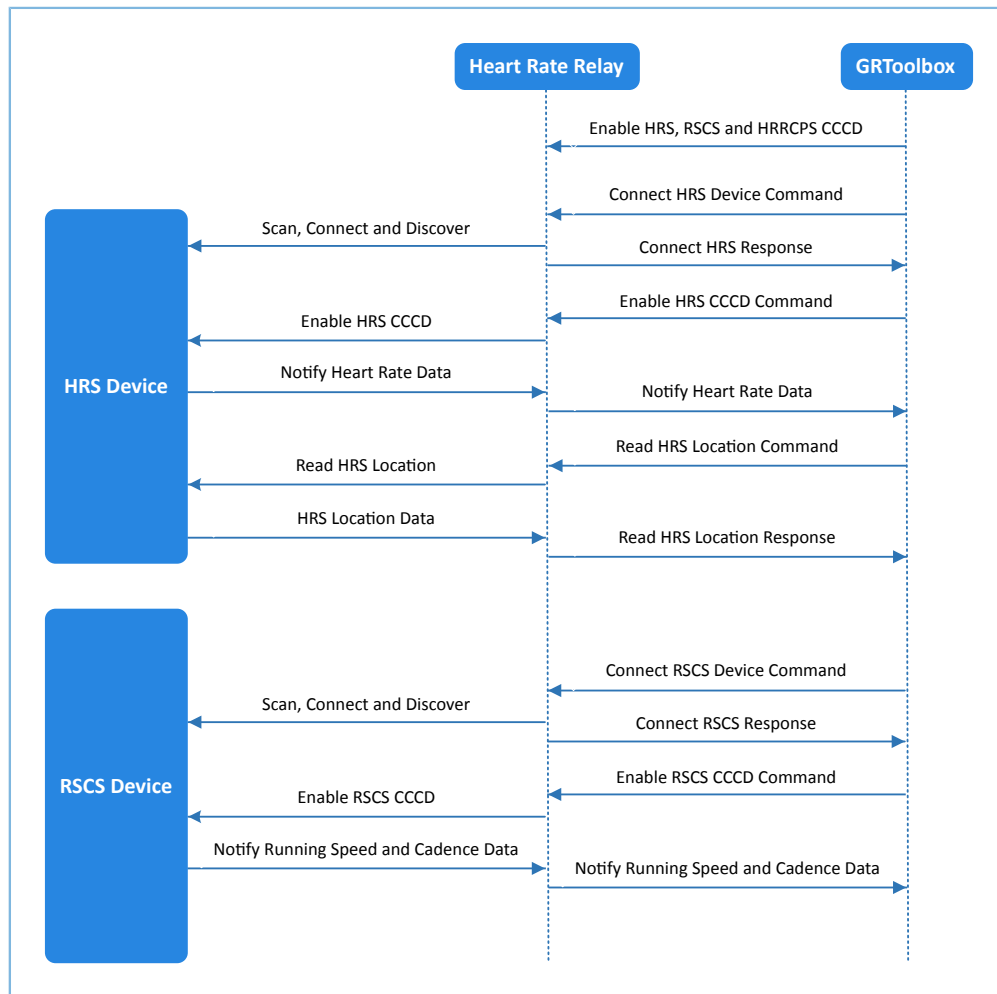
Heart Rate Relay

GRToolbox

Enable HRS, RSCS and HRRCPS CCCD

Connect HRS Device Command

Scan, Connect and Discover

Connect HRS Response

Enable HRS CCCD Command

Enable HRS CCCD

HRS Device

Notify Heart Rate Data

Notify Heart Rate Data

Read HRS Location Command

Read HRS Location

HRS Location Data

Read HRS Location Response

Connect RSCS Device Command

Scan, Connect and Discover

Connect RSCS Response

Enable RSCS CCCD Command

RSCS Device

Enable RSCS CCCD

Notify Running Speed and Cadence Data

Notify Running Speed and Cadence Data